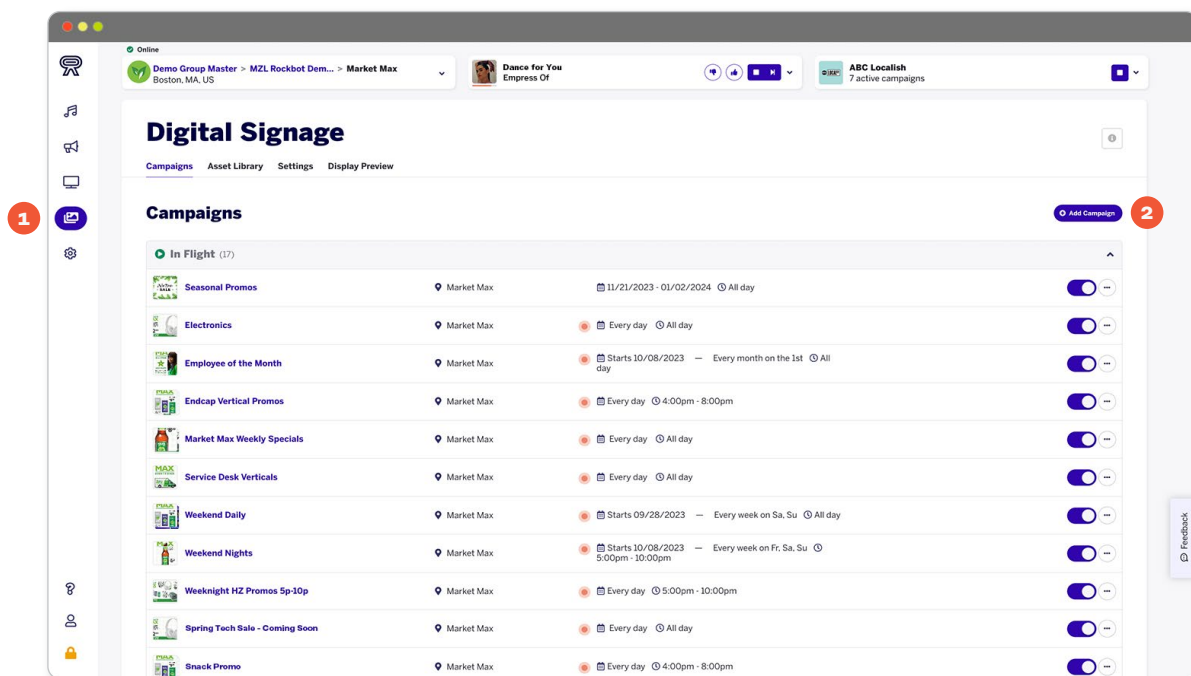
Online

Demo Group Master > MZL Rockbot Dem... > Market Max
Boston, MA, US

Dance for You
Empress Of

ABC Localish
7 active campaigns

Digital Signage

Campaigns Asset Library Settings Display Preview

Campaigns

Add Campaign

1

2

In Flight (17)

| | | |
|---|---|---|
| Seasonal Promos | Market Max | 11/21/2023 - 01/02/2024 All day |
| Electronics | Market Max | Every day All day |
| Employee of the Month | Market Max | Starts 10/08/2023 — Every month on the 1st All day |
| Endcap Vertical Promos | Market Max | Every day 4:00pm - 8:00pm |
| Market Max Weekly Specials | Market Max | Every day All day |
| Service Desk Verticals | Market Max | Every day All day |
| Weekend Daily | Market Max | Starts 09/28/2023 — Every week on Sa, Su All day |
| Weekend Nights | Market Max | Starts 10/08/2023 — Every week on Fr, Sa, Su 5:00pm - 10:00pm |
| Weeknight HZ Promos 5p-10p | Market Max | Every day 5:00pm - 10:00pm |
| Spring Tech Sale - Coming Soon | Market Max | Every day All day |
| Snack Promo | Market Max | Every day 4:00pm - 8:00pm |

Feedback